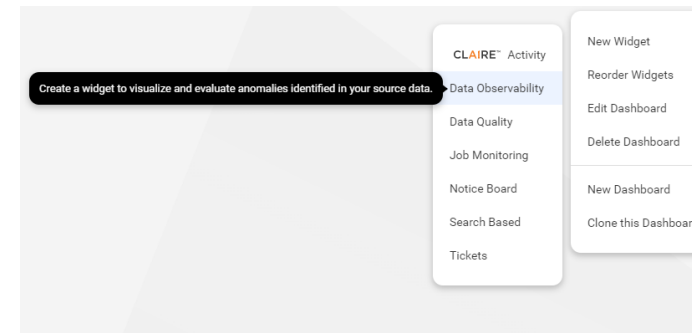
CLAIRE™ Activity
Create a widget to visualize and evaluate anomalies identified in your source data.
Data Observability
Data Quality
Job Monitoring
Notice Board
Search Based
Tickets

New Widget
Reorder Widgets
Edit Dashboard
Delete Dashboard
New Dashboard
Clone this Dashboar